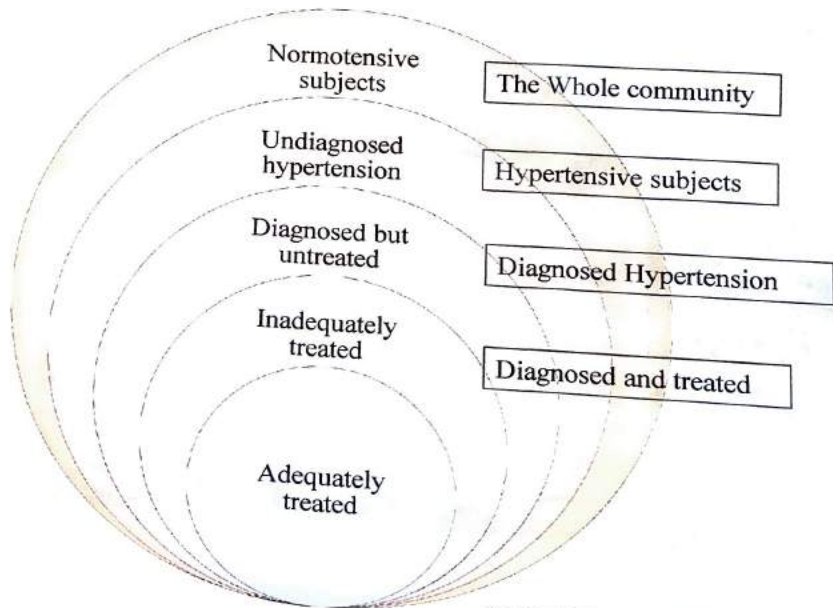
Normotensive subjects

The Whole community

Undiagnosed hypertension

Hypertensive subjects

Diagnosed but untreated

Diagnosed Hypertension

Inadequately treated

Diagnosed and treated

Adequately treated